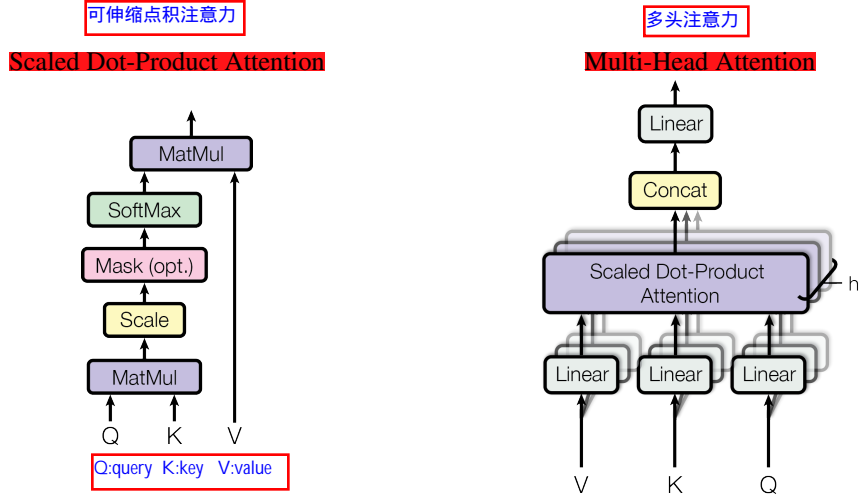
可伸缩点积注意力

Scaled Dot-Product Attention

MatMul

SoftMax

Mask (opt.)

Scale

MatMul

Q K V

Q:query K:key V:value

多头注意力

Multi-Head Attention

Linear

Concat

Scaled Dot-Product Attention

h

Linear Linear Linear

V K Q